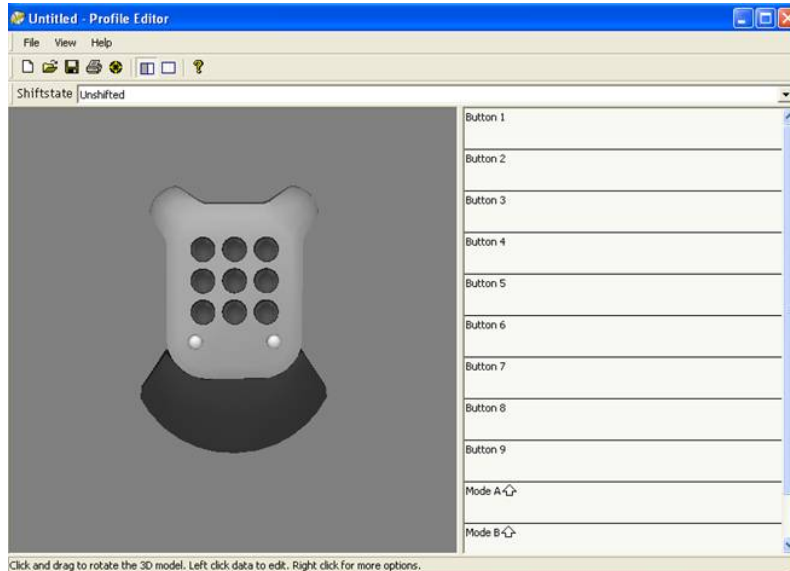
Untitled - Profile Editor

File View Help

Shiftstate Unshifted

Button 1

Button 2

Button 3

Button 4

Button 5

Button 6

Button 7

Button 8

Button 9

Mode A

Mode B

Click and drag to rotate the 3D model. Left click data to edit. Right click for more options.